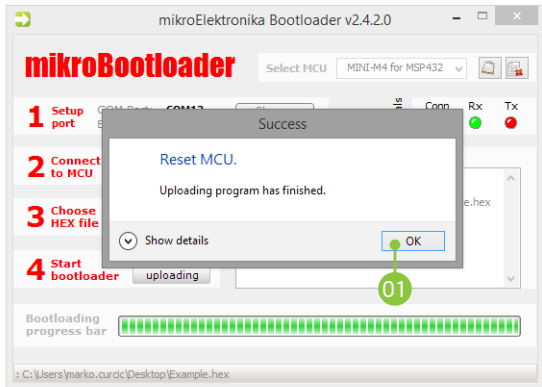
mikroElektronika Bootloader v2.4.2.0

mikroBootloader

Select MCU MINI-M4 for MSP432

1 Setup port COM Port COM13 B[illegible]

Conn Rx Tx

2 Connect to MCU

3 Choose HEX file

4 Start bootloader uploading

e.hex

Success

Reset MCU.

Uploading program has finished.

Show details

OK

01

Bootloading progress bar

: C:\Users\marko.curcic\Desktop\Example.hex